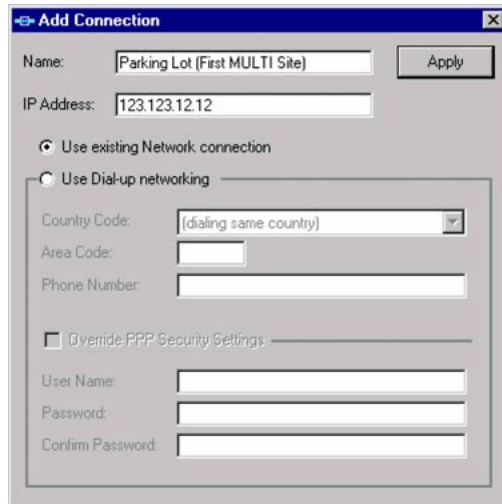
Add Connection

Name: Parking Lot (First MULTI Site) Apply

IP Address: 123.123.12.12

Use existing Network connection

Use Dial-up networking

Country Code: (dialing same country)

Area Code:

Phone Number:

Override PPP Security Settings

User Name:

Password:

Confirm Password: